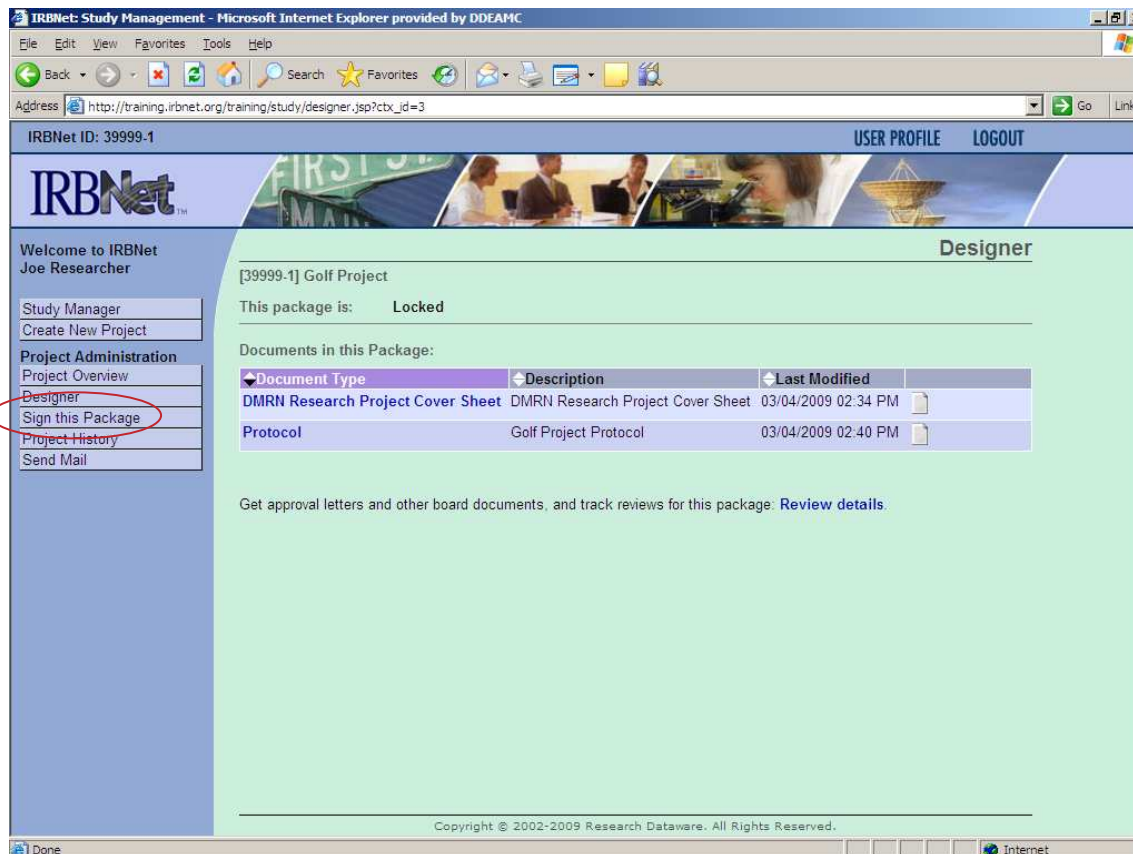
IRBNet: Study Management - Microsoft Internet Explorer provided by DDEAMC

File Edit View Favorites Tools Help

Back Search Favorites

Address http://training.irbnet.org/training/study/designer.jsp?ctx_id=3 Go Link

IRBNet ID: 39999-1

USER PROFILE LOGOUT

IRBNet

Welcome to IRBNet
Joe Researcher

Study Manager
Create New Project
Project Administration
Project Overview
Designer
Sign this Package
Project History
Send Mail

Designer

[39999-1] Golf Project

This package is: Locked

Documents in this Package:

| Document Type | Description | Last Modified |
|---|---|---|
| DMRN Research Project Cover Sheet | DMRN Research Project Cover Sheet | 03/04/2009 02:34 PM |
| Protocol | Golf Project Protocol | 03/04/2009 02:40 PM |

Get approval letters and other board documents, and track reviews for this package: Review details.

Copyright © 2002-2009 Research Dataware. All Rights Reserved.

Done Internet